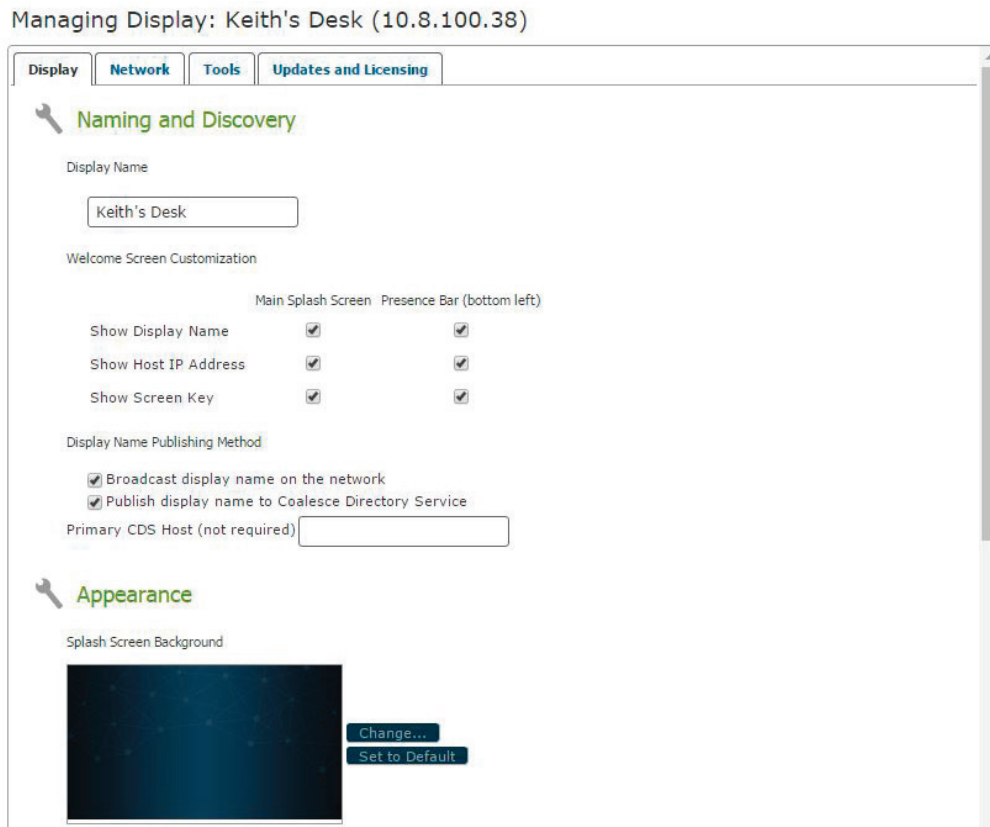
Managing Display: Keith's Desk (10.8.100.38)

Display | Network | Tools | Updates and Licensing

Naming and Discovery

Display Name

Keith's Desk

Welcome Screen Customization

| | Main Splash Screen | Presence Bar (bottom left) |
|---|---|---|
| Show Display Name | ✔ | ✔ |
| Show Host IP Address | ✔ | ✔ |
| Show Screen Key | ✔ | ✔ |

Display Name Publishing Method

✔ Broadcast display name on the network
✔ Publish display name to Coalesce Directory Service

Primary CDS Host (not required)

Appearance

Splash Screen Background

Change...
Set to Default